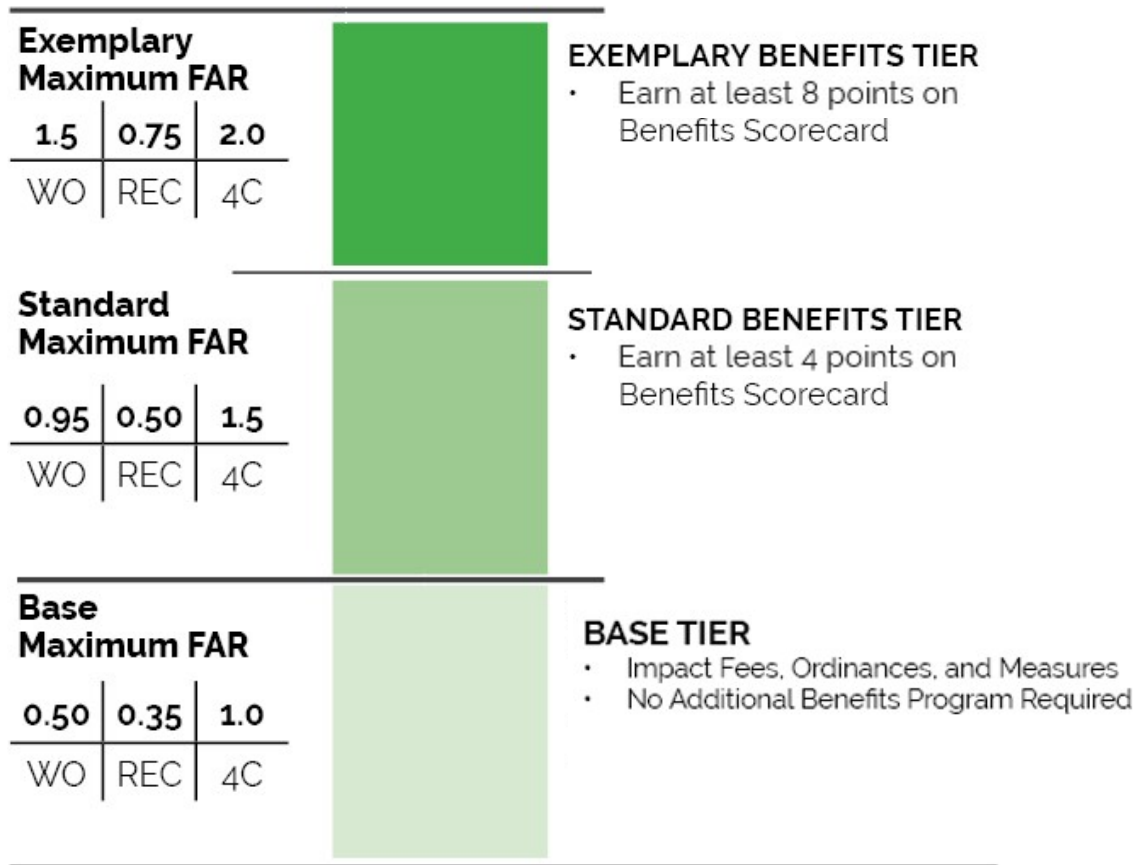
Exemplary Maximum FAR

| 1.5 | 0.75 | 2.0 |
|---|---|---|
| WO | REC | 4C |

EXEMPLARY BENEFITS TIER
- Earn at least 8 points on Benefits Scorecard

Standard Maximum FAR

| 0.95 | 0.50 | 1.5 |
|---|---|---|
| WO | REC | 4C |

STANDARD BENEFITS TIER
- Earn at least 4 points on Benefits Scorecard

Base Maximum FAR

| 0.50 | 0.35 | 1.0 |
|---|---|---|
| WO | REC | 4C |

BASE TIER
- Impact Fees, Ordinances, and Measures
- No Additional Benefits Program Required